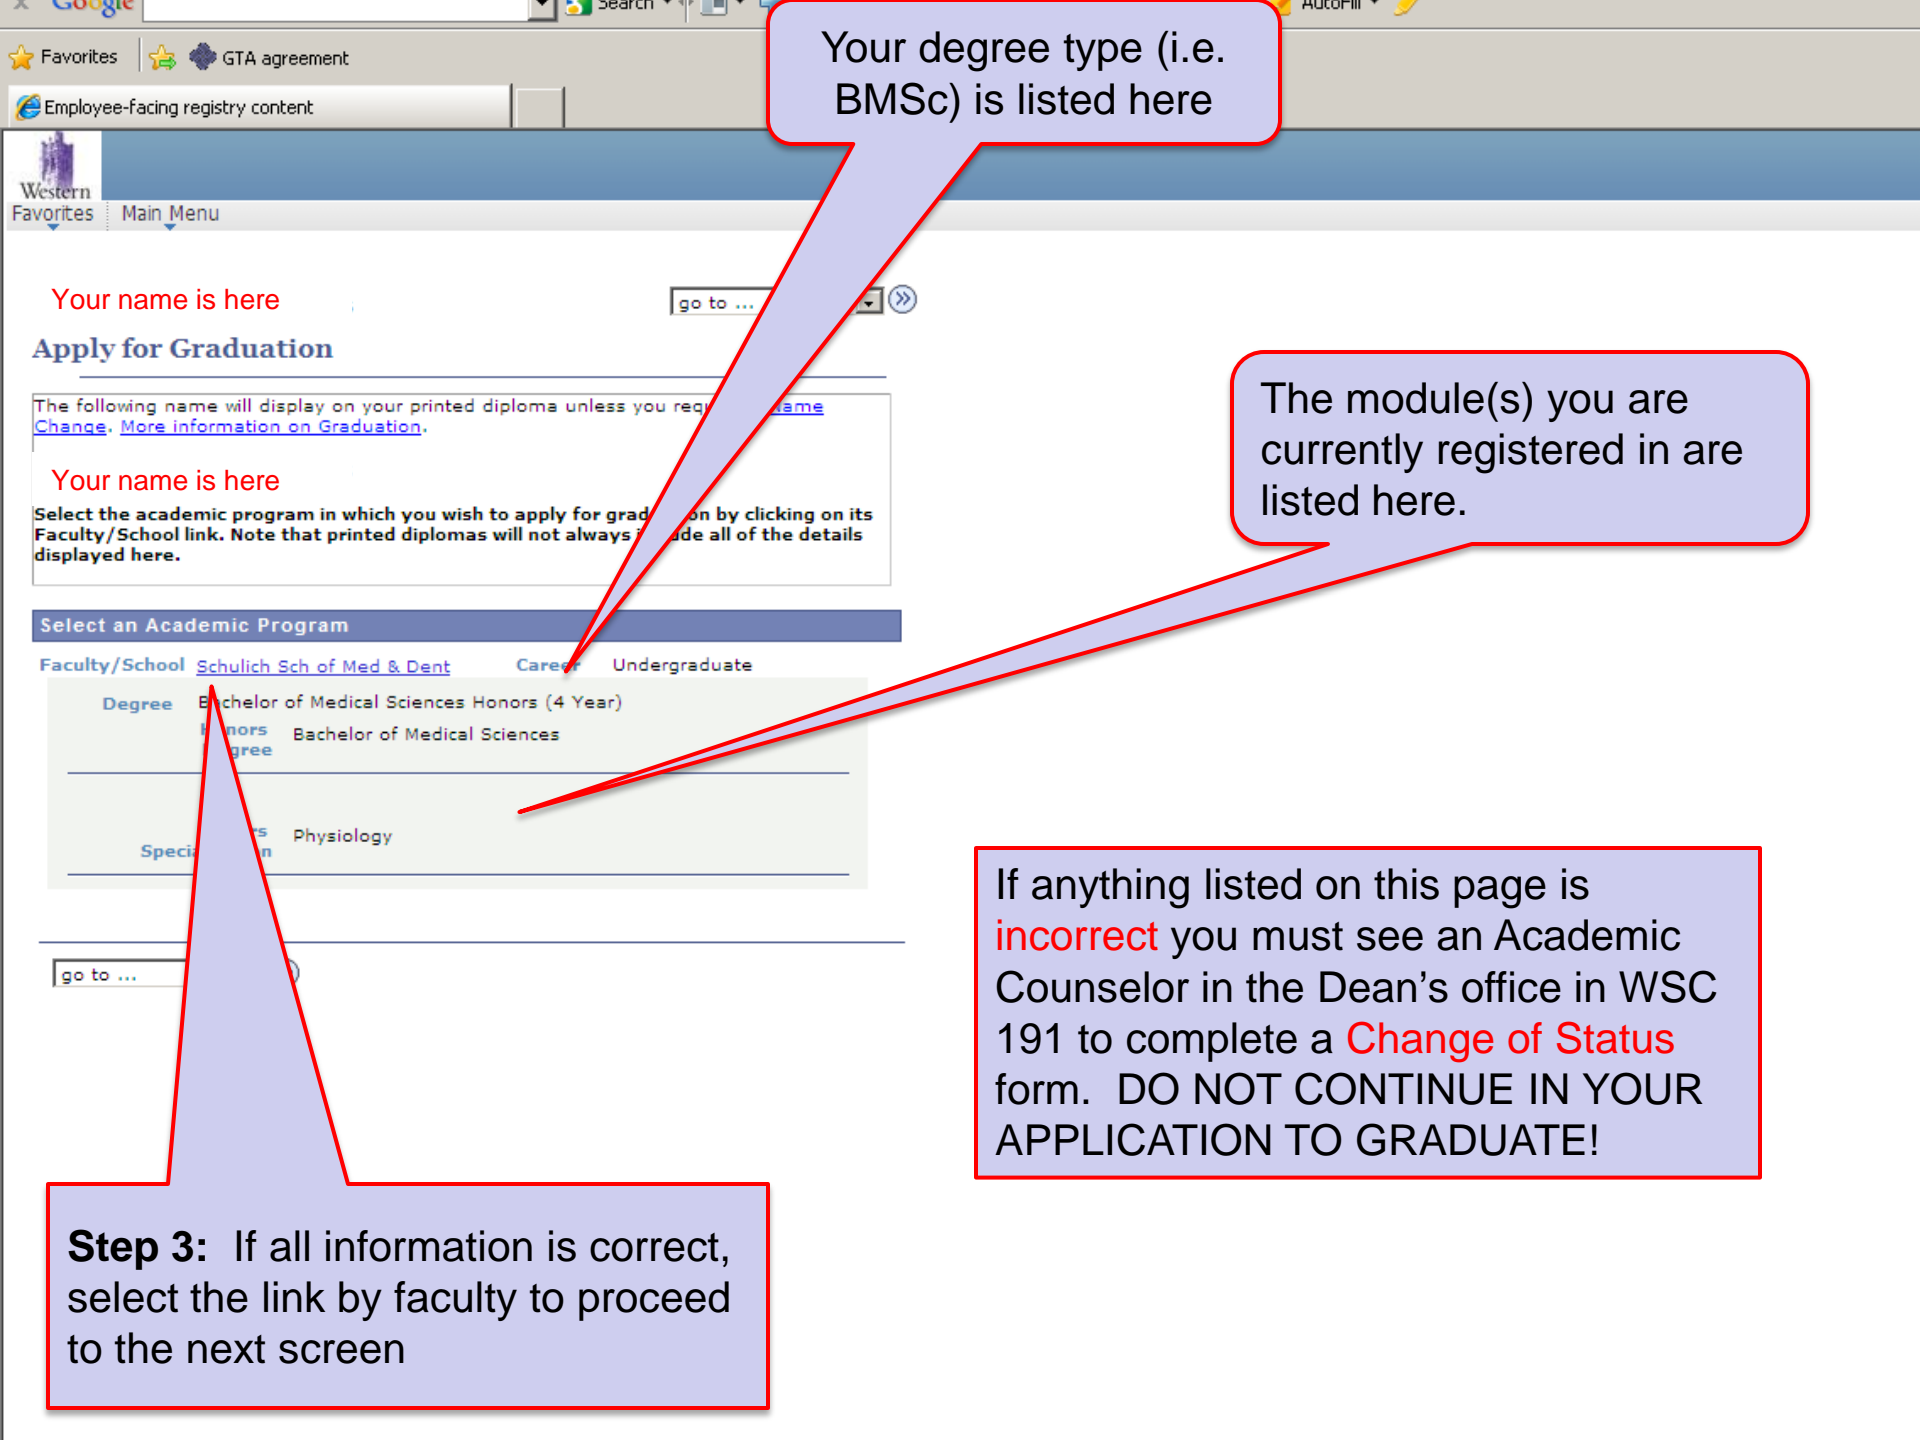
Google Search AutoFill

Favorites GTA agreement

Employee-facing registry content

Your degree type (i.e. BMSc) is listed here

Western

Favorites Main Menu

Your name is here

go to ...

Apply for Graduation

The following name will display on your printed diploma unless you req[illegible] Name Change. More information on Graduation.

Your name is here

Select the academic program in which you wish to apply for grad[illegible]on by clicking on its Faculty/School link. Note that printed diplomas will not always i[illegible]de all of the details displayed here.

The module(s) you are currently registered in are listed here.

Select an Academic Program

Faculty/School Schulich Sch of Med & Dent Career Undergraduate

Degree B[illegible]chelor of Medical Sciences Honors (4 Year)

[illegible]nors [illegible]gree Bachelor of Medical Sciences

Speci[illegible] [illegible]s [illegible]n Physiology

If anything listed on this page is incorrect you must see an Academic Counselor in the Dean's office in WSC 191 to complete a Change of Status form. DO NOT CONTINUE IN YOUR APPLICATION TO GRADUATE!

go to ...

Step 3: If all information is correct, select the link by faculty to proceed to the next screen